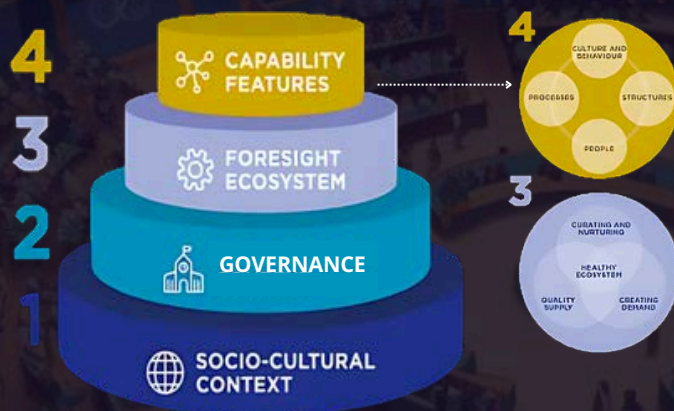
4

CAPABILITY FEATURES

3

FORESIGHT ECOSYSTEM

2

GOVERNANCE

1

SOCIO-CULTURAL CONTEXT

4

CULTURE AND BEHAVIOUR

PROCESSES

STRUCTURES

PEOPLE

3

CURATING AND NURTURING

HEALTHY ECOSYSTEM

QUALITY SUPPLY

CREATING DEMAND